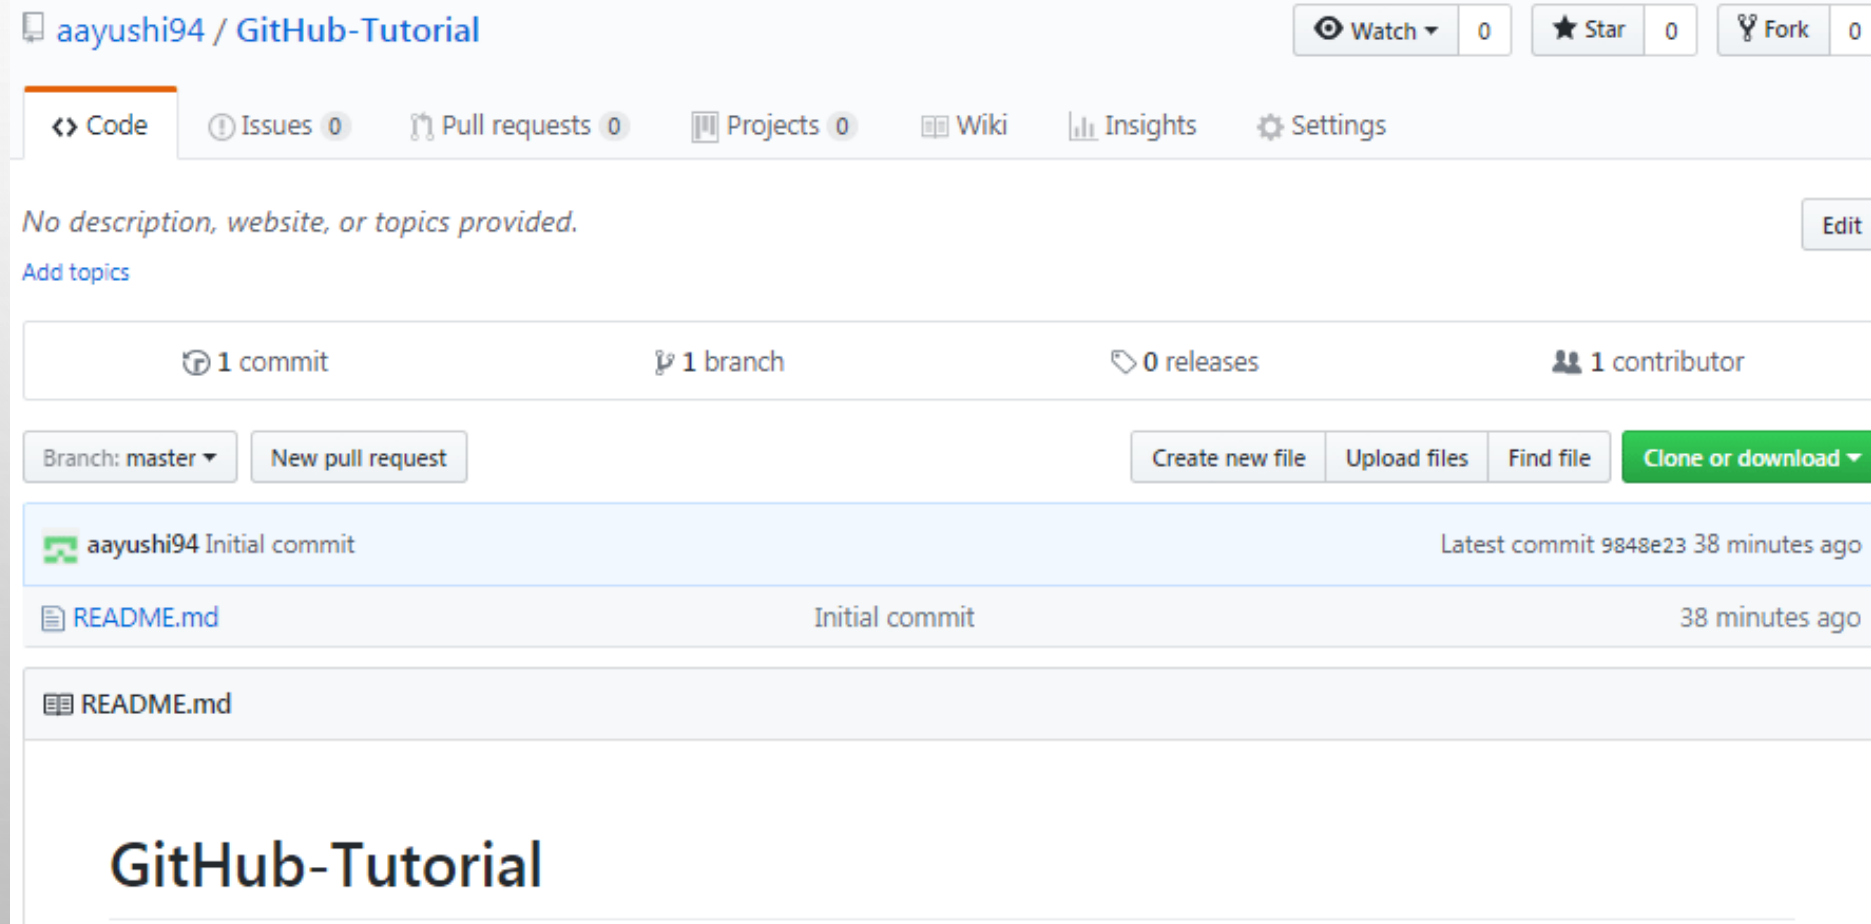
aayushi94 / GitHub-Tutorial

Watch 0 Star 0 Fork 0

Code Issues 0 Pull requests 0 Projects 0 Wiki Insights Settings

No description, website, or topics provided.

Edit

Add topics

1 commit 1 branch 0 releases 1 contributor

Branch: master New pull request Create new file Upload files Find file Clone or download

aayushi94 Initial commit Latest commit 9848e23 38 minutes ago

README.md Initial commit 38 minutes ago

README.md

GitHub-Tutorial